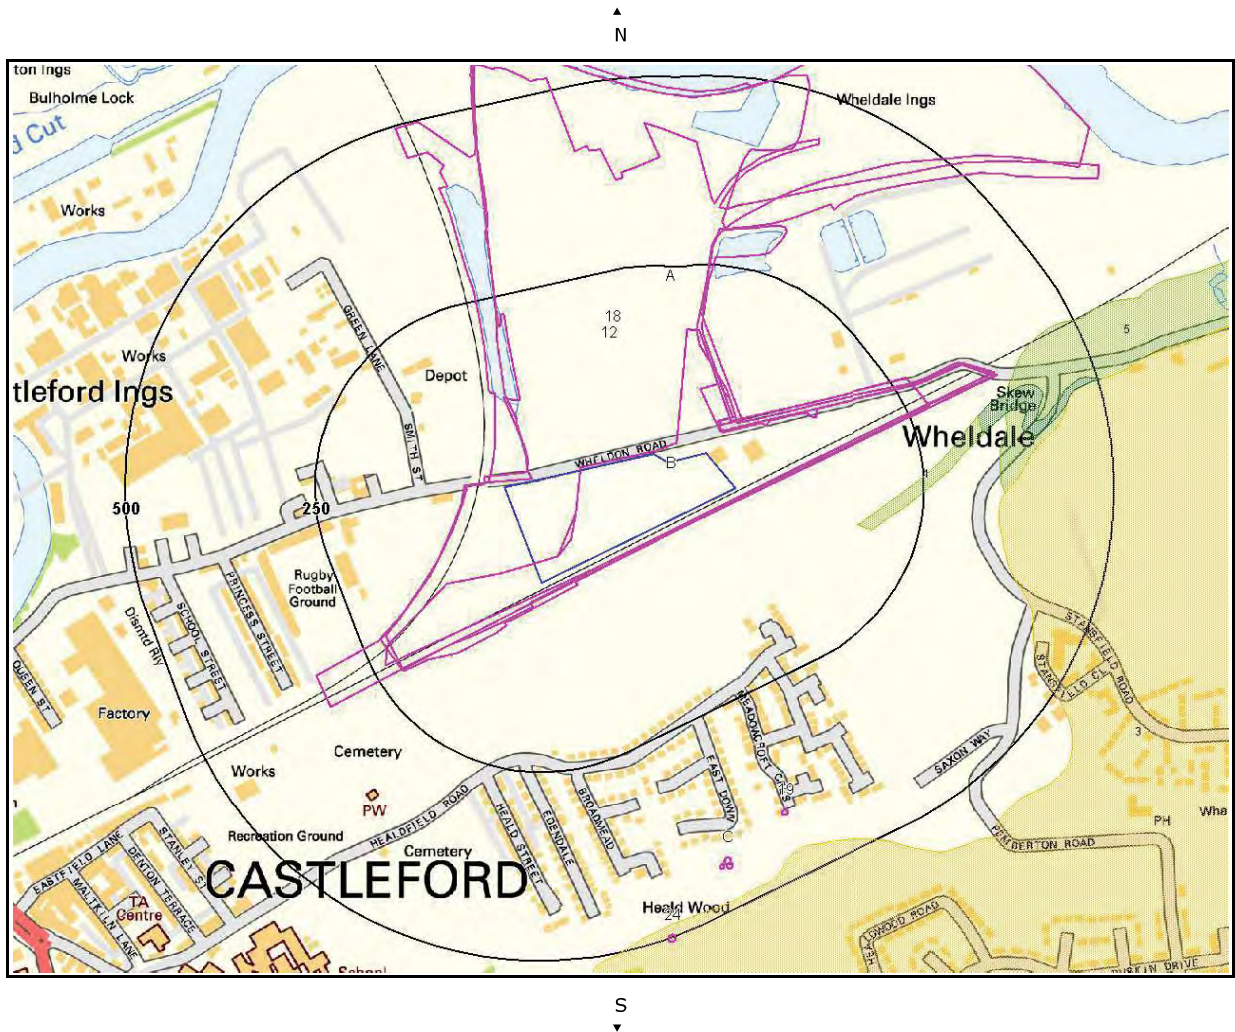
N

ton Ings
Bulholme Lock
d Cut
Works
Works
tleford Ings
Wheldale Ings
A
18
12
GREEN LANE
Depot
SMITH ST
WHELDON ROAD
B
Skew Bridge
Wheldale
5
4
500
250
Rugby Football Ground
Dismtd Rly
SCHOOL STREET
PRINCESS STREET
QUEEN ST
Factory
Works
Cemetery
PW
Recreation Ground
HEALDFIELD ROAD
Cemetery
HEALD STREET
EDENDALE
BROADMEAD
EAST VIEW
MEADOWCROFT CRES
19
C
SAXON WAY
STANSFIELD ROAD
STANSFIELD CL
3
PH
Wha
PEMBERTON ROAD
EASTFIELD LANE
DENTON TERRACE
STANLEY ST
MALTKILN LANE
TA Centre
CASTLEFORD
Heald Wood
24
School
GWOOD ROAD
DRIVE

S